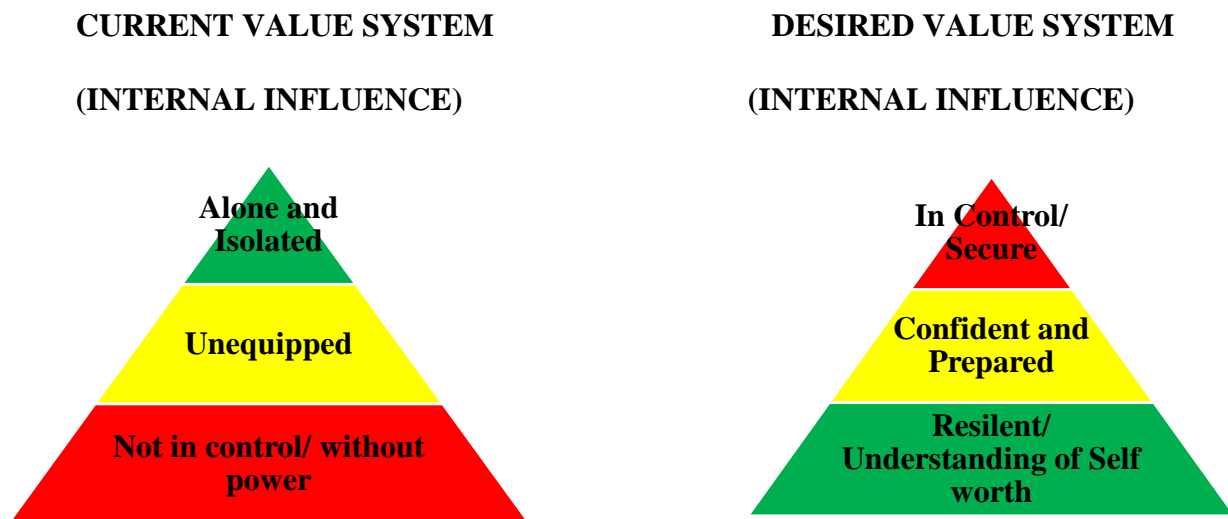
CURRENT VALUE SYSTEM

(INTERNAL INFLUENCE)

Alone and Isolated

Unequipped

Not in control/ without power

DESIRED VALUE SYSTEM

(INTERNAL INFLUENCE)

In Control/ Secure

Confident and Prepared

Resilent/ Understanding of Self worth